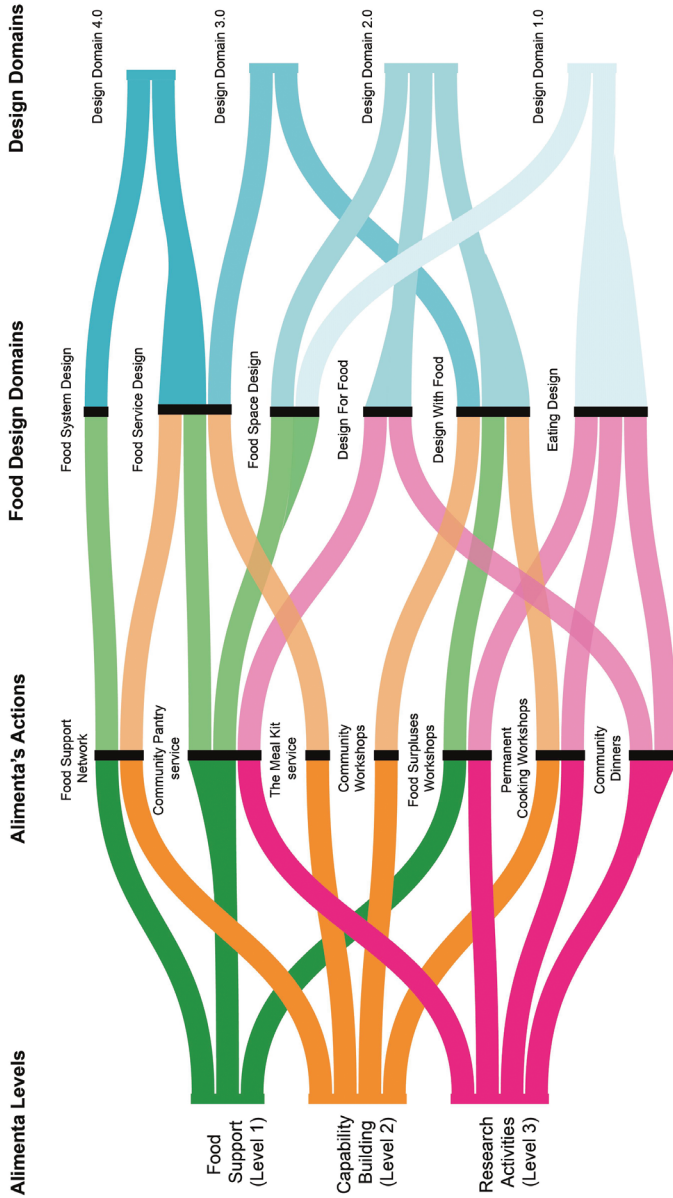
Design Domains

Design Domain 4.0

Design Domain 3.0

Design Domain 2.0

Design Domain 1.0

Food Design Domains

Food System Design

Food Service Design

Food Space Design

Design For Food

Design With Food

Eating Design

Alimenta's Actions

Food Support Network

Community Pantry service

The Meal Kit service

Community Workshops

Food Surpluses Workshops

Permanent Cooking Workshops

Community Dinners

Alimenta Levels

Food Support (Level 1)

Capability Building (Level 2)

Research Activities (Level 3)